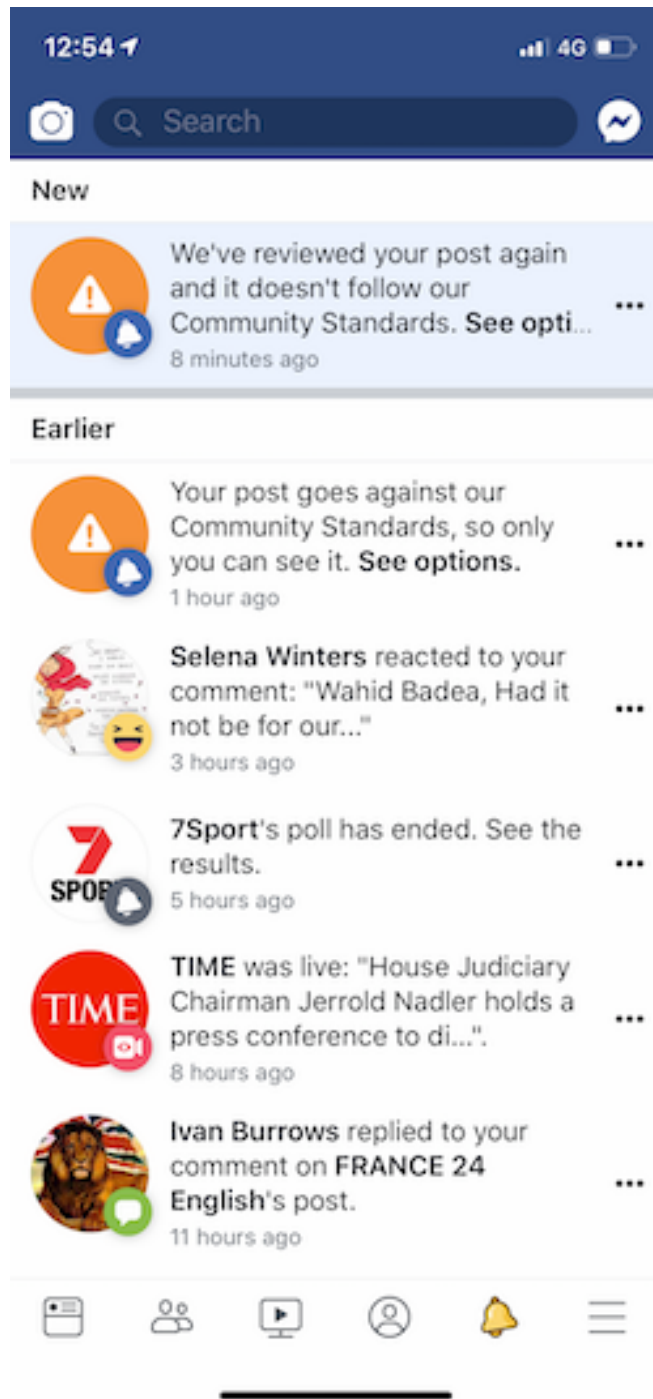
12:54 4G

Search

New

We've reviewed your post again and it doesn't follow our Community Standards. See opti...
8 minutes ago

Earlier

Your post goes against our Community Standards, so only you can see it. See options.
1 hour ago

Selena Winters reacted to your comment: "Wahid Badea, Had it not be for our..."
3 hours ago

7 SPOR

7Sport's poll has ended. See the results.
5 hours ago

TIME

TIME was live: "House Judiciary Chairman Jerrold Nadler holds a press conference to di...".
8 hours ago

Ivan Burrows replied to your comment on FRANCE 24 English's post.
11 hours ago